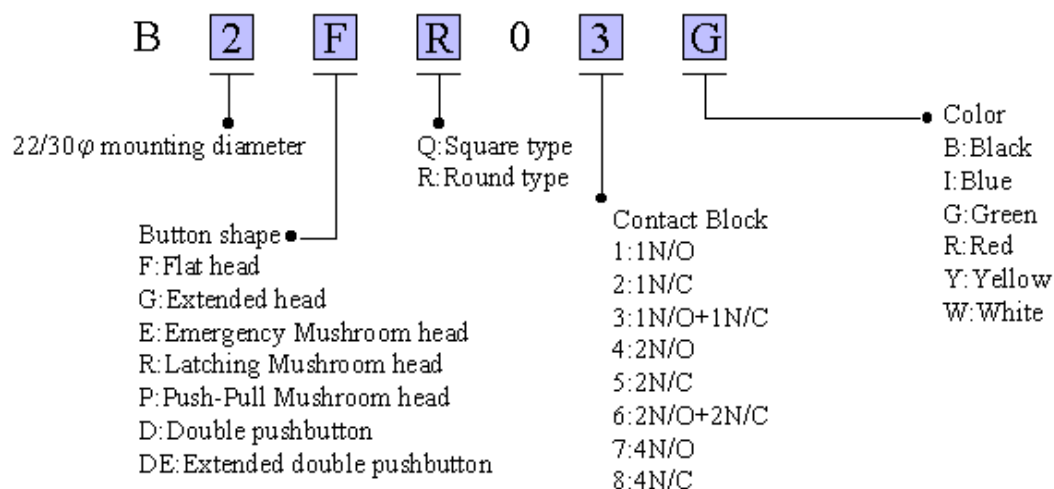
B 2 F R 0 3 G

22/30$\varphi$ mounting diameter

Q:Square type
R:Round type

Color
B:Black
I:Blue
G:Green
R:Red
Y:Yellow
W:White

Button shape
F:Flat head
G:Extended head
E:Emergency Mushroom head
R:Latching Mushroom head
P:Push-Pull Mushroom head
D:Double pushbutton
DE:Extended double pushbutton

Contact Block
1:1N/O
2:1N/C
3:1N/O+1N/C
4:2N/O
5:2N/C
6:2N/O+2N/C
7:4N/O
8:4N/C